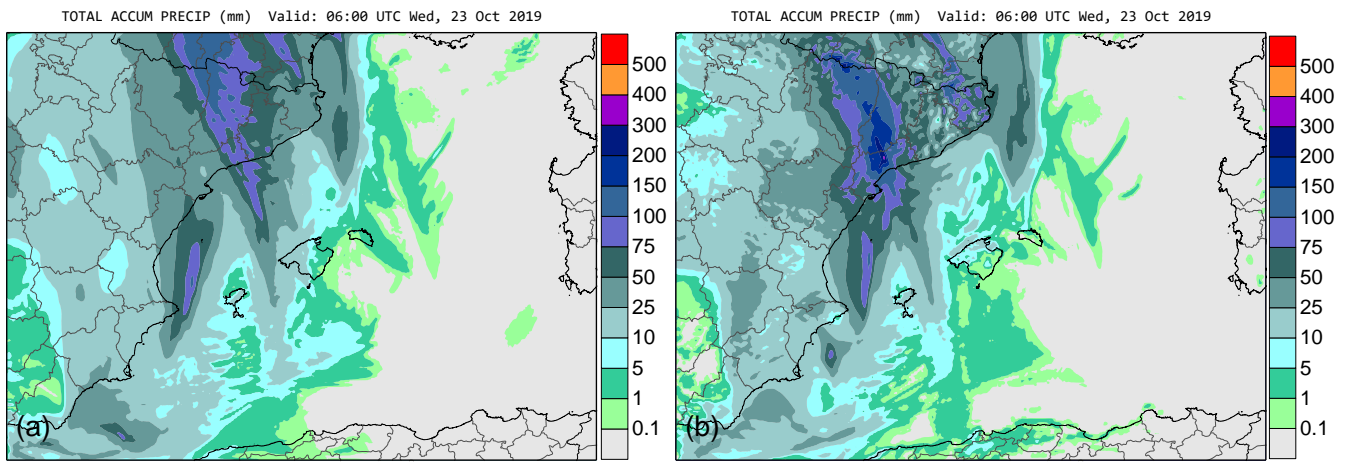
TOTAL ACCUM PRECIP (mm) Valid: 06:00 UTC Wed, 23 Oct 2019

500
400
300
200
150
100
75
50
25
10
5
1
0.1

(a)

TOTAL ACCUM PRECIP (mm) Valid: 06:00 UTC Wed, 23 Oct 2019

500
400
300
200
150
100
75
50
25
10
5
1
0.1

(b)